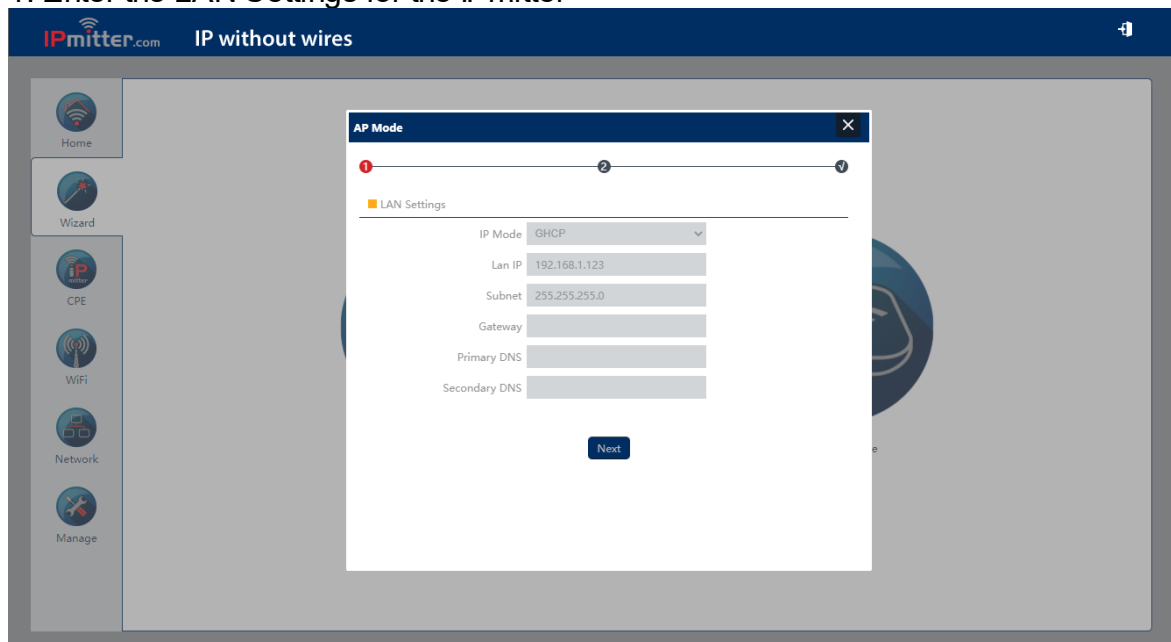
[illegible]

IPmitter.com IP without wires

Home

Wizard

CPE

WiFi

Network

Manage

AP Mode

1 2 ✓

LAN Settings

IP Mode GHCP

Lan IP 192.168.1.123

Subnet 255.255.255.0

Gateway

Primary DNS

Secondary DNS

Next